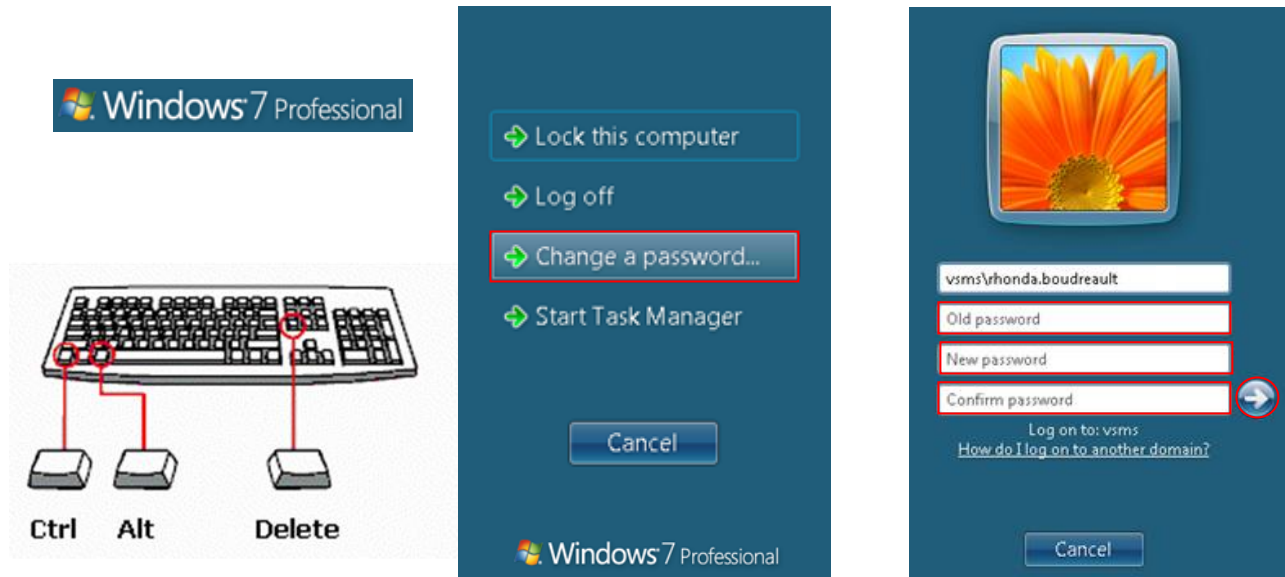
Windows 7 Professional

Ctrl Alt Delete

Lock this computer

Log off

Change a password...

Start Task Manager

Cancel

Windows 7 Professional

vsms\rhonda.boudreault

Old password

New password

Confirm password

Log on to: vsms

How do I log on to another domain?

Cancel